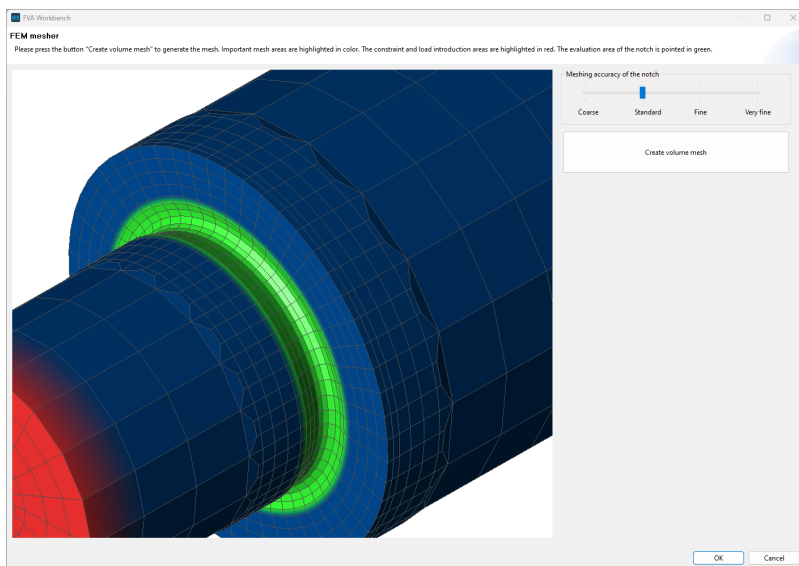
FVA Workbench

FEM mesher

Please press the button "Create volume mesh" to generate the mesh. Important mesh areas are highlighted in color. The constraint and load introduction areas are highlighted in red. The evaluation area of the notch is pointed in green.

Meshing accuracy of the notch

Coarse Standard Fine Very fine

Create volume mesh

OK Cancel